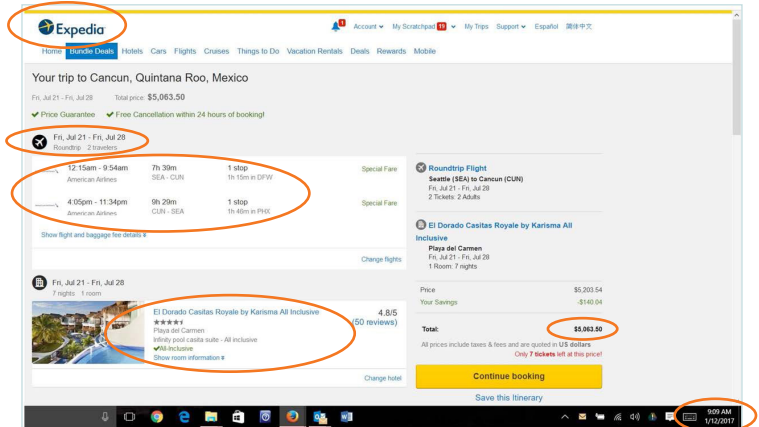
Expedia

1 Account My Scratchpad 13 My Trips Support Español 简体中文

Home Bundle Deals Hotels Cars Flights Cruises Things to Do Vacation Rentals Deals Rewards Mobile

Your trip to Cancun, Quintana Roo, Mexico

Fri, Jul 21 - Fri, Jul 28 Total price: $5,063.50

✔ Price Guarantee ✔ Free Cancellation within 24 hours of booking!

Fri, Jul 21 - Fri, Jul 28
Roundtrip 2 travelers

| 12:15am - 9:54am | 7h 39m | 1 stop | Special Fare |
|---|---|---|---|
| American Airlines | SEA - CUN | 1h 15m in DFW | |
| 4:05pm - 11:34pm | 9h 29m | 1 stop | Special Fare |
| American Airlines | CUN - SEA | 1h 46m in PHX | |

Show flight and baggage fee details

Change flights

Fri, Jul 21 - Fri, Jul 28
7 nights 1 room

El Dorado Casitas Royale by Karisma All Inclusive
Playa del Carmen
Infinity pool casita suite - All inclusive
✔All-Inclusive
Show room information

4.8/5
(50 reviews)

Change hotel

Roundtrip Flight
Seattle (SEA) to Cancun (CUN)
Fri, Jul 21 - Fri, Jul 28
2 Tickets: 2 Adults

El Dorado Casitas Royale by Karisma All Inclusive
Playa del Carmen
Fri, Jul 21 - Fri, Jul 28
1 Room: 7 nights

| Price | $5,203.54 |
|---|---|
| Your Savings | -$140.04 |
| Total: | $5,063.50 |

All prices include taxes & fees and are quoted in US dollars
Only 7 tickets left at this price!

Continue booking

Save this Itinerary

9:09 AM
1/12/2017